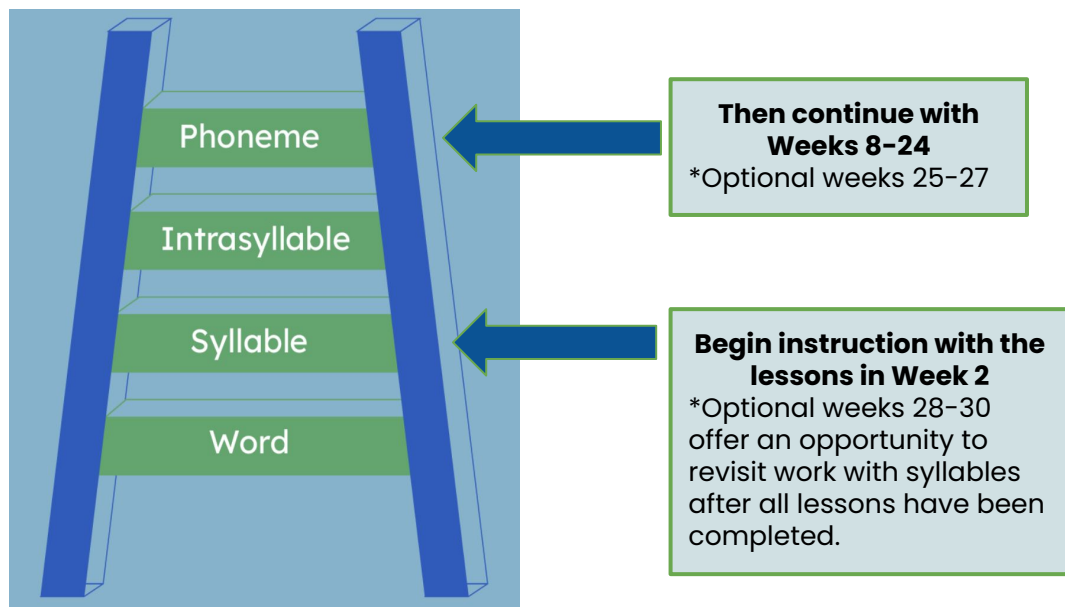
Phoneme

Intrasyllable

Syllable

Word

**Then continue with Weeks 8-24**
*Optional weeks 25-27

**Begin instruction with the lessons in Week 2**
*Optional weeks 28-30 offer an opportunity to revisit work with syllables after all lessons have been completed.